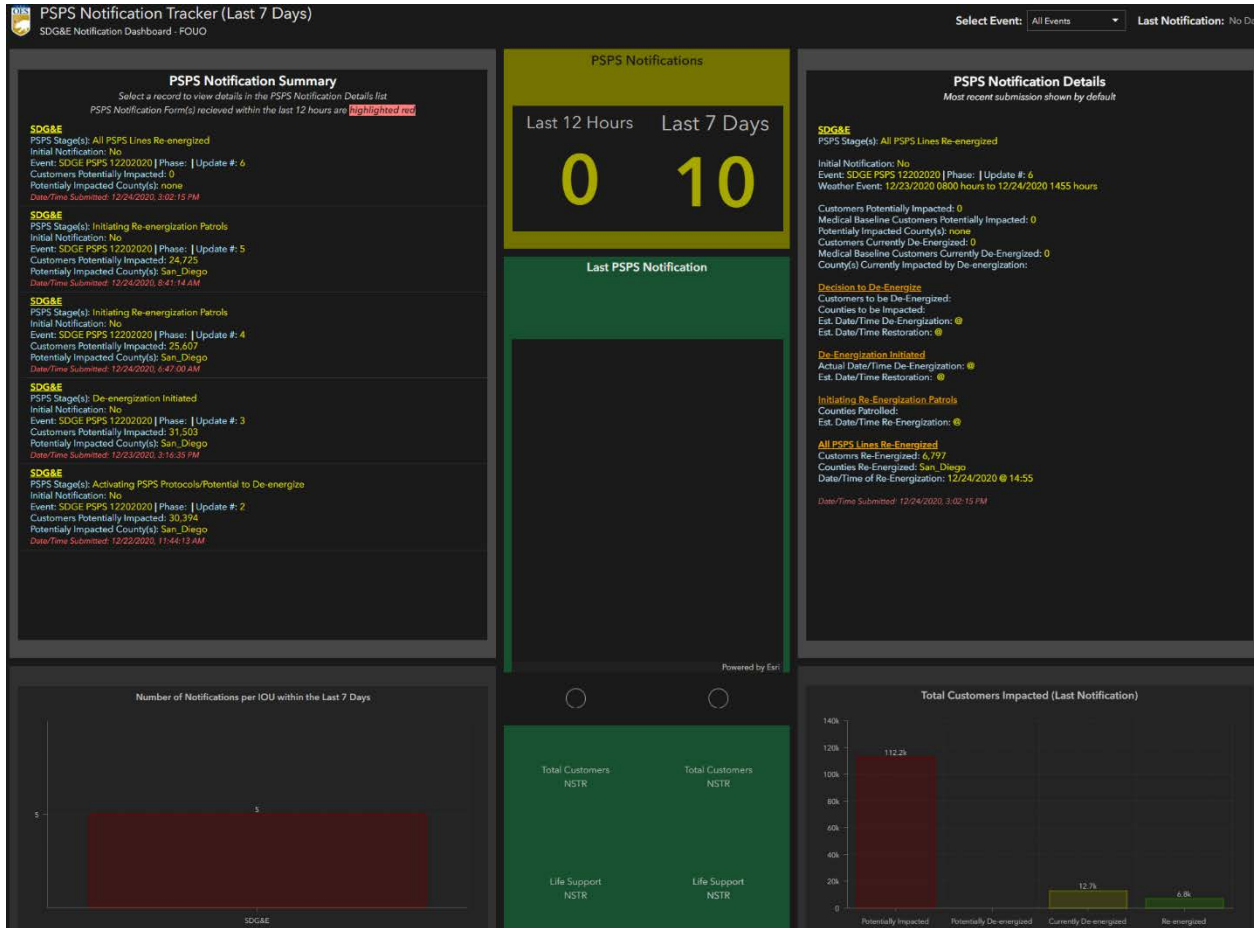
PSPS Notification Tracker (Last 7 Days)
SDG&E Notification Dashboard - FOUO

Select Event: All Events
Last Notification: No Da

PSPS Notification Summary
Select a record to view details in the PSPS Notification Details list
PSPS Notification Form(s) recieved within the last 12 hours are highlighted red

SDG&E
PSPS Stage(s): All PSPS Lines Re-energized
Initial Notification: No
Event: SDGE PSPS 12202020 | Phase: | Update #: 6
Customers Potentially Impacted: 0
Potentialy Impacted County(s): none
Date/Time Submitted: 12/24/2020, 3:02:15 PM

SDG&E
PSPS Stage(s): Initiating Re-energization Patrols
Initial Notification: No
Event: SDGE PSPS 12202020 | Phase: | Update #: 5
Customers Potentially Impacted: 24,725
Potentialy Impacted County(s): San_Diego
Date/Time Submitted: 12/24/2020, 8:41:14 AM

SDG&E
PSPS Stage(s): Initiating Re-energization Patrols
Initial Notification: No
Event: SDGE PSPS 12202020 | Phase: | Update #: 4
Customers Potentially Impacted: 25,607
Potentialy Impacted County(s): San_Diego
Date/Time Submitted: 12/24/2020, 6:47:00 AM

SDG&E
PSPS Stage(s): De-energization Initiated
Initial Notification: No
Event: SDGE PSPS 12202020 | Phase: | Update #: 3
Customers Potentially Impacted: 31,503
Potentialy Impacted County(s): San_Diego
Date/Time Submitted: 12/23/2020, 3:16:35 PM

SDG&E
PSPS Stage(s): Activating PSPS Protocols/Potential to De-energize
Initial Notification: No
Event: SDGE PSPS 12202020 | Phase: | Update #: 2
Customers Potentially Impacted: 30,394
Potentialy Impacted County(s): San_Diego
Date/Time Submitted: 12/22/2020, 11:44:13 AM

PSPS Notifications
Last 12 Hours
0
Last 7 Days
10

Last PSPS Notification
Powered by Esri

Total Customers
NSTR
Total Customers
NSTR
Life Support
NSTR
Life Support
NSTR

PSPS Notification Details
Most recent submission shown by default

SDG&E
PSPS Stage(s): All PSPS Lines Re-energized

Initial Notification: No
Event: SDGE PSPS 12202020 | Phase: | Update #: 6
Weather Event: 12/23/2020 0800 hours to 12/24/2020 1455 hours

Customers Potentially Impacted: 0
Medical Baseline Customers Potentially Impacted: 0
Potentialy Impacted County(s): none
Customers Currently De-Energized: 0
Medical Baseline Customers Currently De-Energized: 0
County(s) Currently Impacted by De-energization:

Decision to De-Energize
Customers to be De-Energized:
Counties to be Impacted:
Est. Date/Time De-Energization: @
Est. Date/Time Restoration: @

De-Energization Initiated
Actual Date/Time De-Energization: @
Est. Date/Time Restoration: @

Initiating Re-Energization Patrols
Counties Patrolled:
Est. Date/Time Re-Energization: @

All PSPS Lines Re-Energized
Customrs Re-Energized: 6,797
Counties Re-Energized: San_Diego
Date/Time of Re-Energization: 12/24/2020 @ 14:55

Date/Time Submitted: 12/24/2020, 3:02:15 PM

Number of Notifications per IOU within the Last 7 Days
5
5
SDG&E

Total Customers Impacted (Last Notification)
140k
120k
100k
80k
60k
40k
20k
0
112.2k
12.7k
6.8k
Potentially Impacted
Potentially De-energized
Currently De-energized
Re-energized